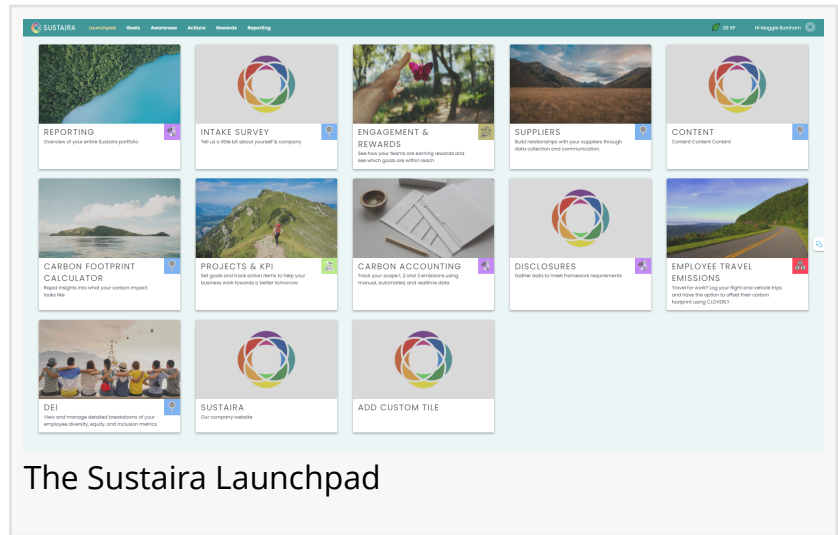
SUSTAIRA Launchpad Goals Awareness Actions Rewards Reporting

20 XP Hi Maggie Burnham

REPORTING
Overview of your entire Sustaira portfolio

INTAKE SURVEY
Tell us a little bit about yourself & company

ENGAGEMENT & REWARDS
See how your teams are earning rewards and see which goals are within reach

SUPPLIERS
Build relationships with your suppliers through data collection and communication.

CONTENT
Content Content Content

CARBON FOOTPRINT CALCULATOR
Rapid insights into what your carbon impact looks like

PROJECTS & KPI
Set goals and track action items to help your business work towards a better tomorrow

CARBON ACCOUNTING
Track your scope 1, 2 and 3 emissions using manual, automated, and realtime data

DISCLOSURES
Gather data to meet framework requirements

EMPLOYEE TRAVEL EMISSIONS
Travel for work? Log your flight and vehicle trips and have the option to offset their carbon footprint using CLOVERLY

DEI
View and manage detailed breakdowns of your employee diversity, equity, and inclusion metrics

SUSTAIRA
Our company website

ADD CUSTOM TILE

The Sustaira Launchpad